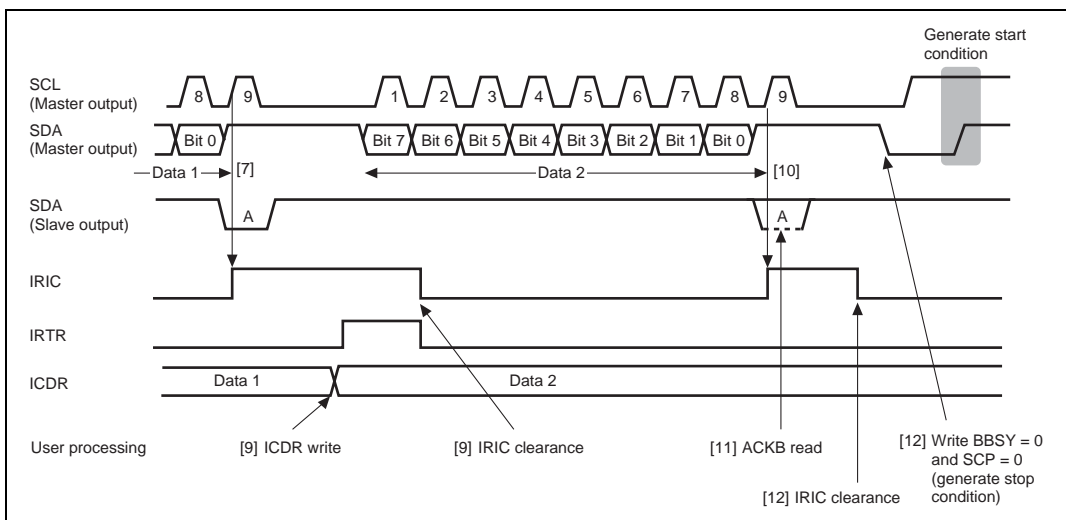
Generate start condition

SCL (Master output)

8 9 1 2 3 4 5 6 7 8 9

SDA (Master output)

Bit 0 Bit 7 Bit 6 Bit 5 Bit 4 Bit 3 Bit 2 Bit 1 Bit 0

Data 1 [7] Data 2 [10]

SDA (Slave output)

A A

IRIC

IRTR

ICDR

Data 1 Data 2

User processing

[9] ICDR write

[9] IRIC clearance

[11] ACKB read

[12] IRIC clearance

[12] Write BBSY = 0 and SCP = 0 (generate stop condition)